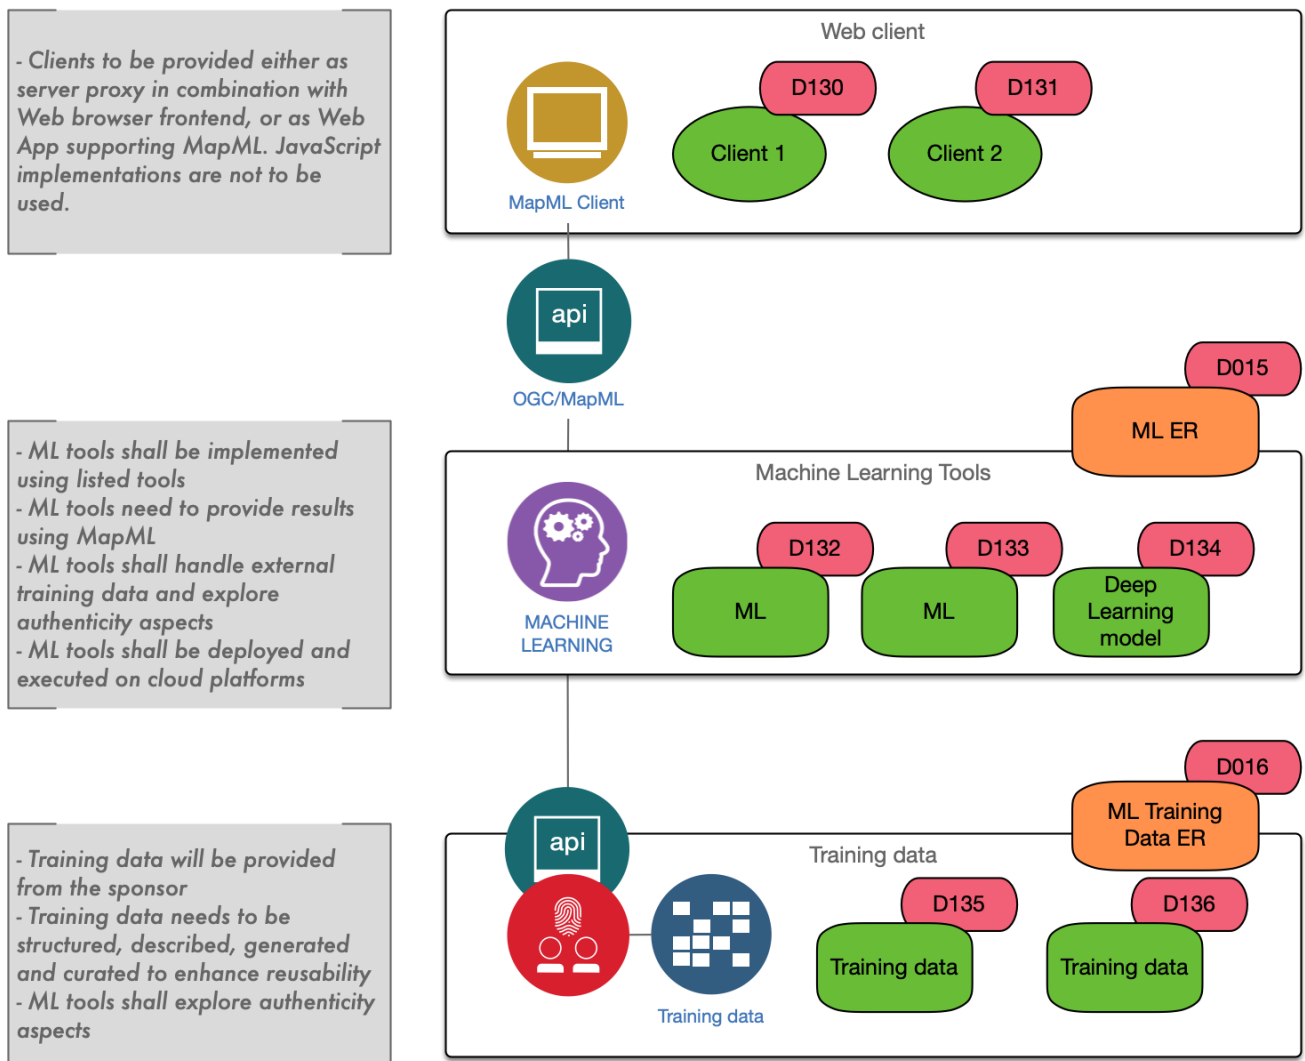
- Clients to be provided either as server proxy in combination with Web browser frontend, or as Web App supporting MapML. JavaScript implementations are not to be used.

Web client

MapML Client

D130

Client 1

D131

Client 2

api

OGC/MapML

D015

ML ER

- ML tools shall be implemented using listed tools
- ML tools need to provide results using MapML
- ML tools shall handle external training data and explore authenticity aspects
- ML tools shall be deployed and executed on cloud platforms

Machine Learning Tools

MACHINE LEARNING

D132

ML

D133

ML

D134

Deep Learning model

D016

ML Training Data ER

api

- Training data will be provided from the sponsor
- Training data needs to be structured, described, generated and curated to enhance reusability
- ML tools shall explore authenticity aspects

Training data

Training data

D135

Training data

D136

Training data